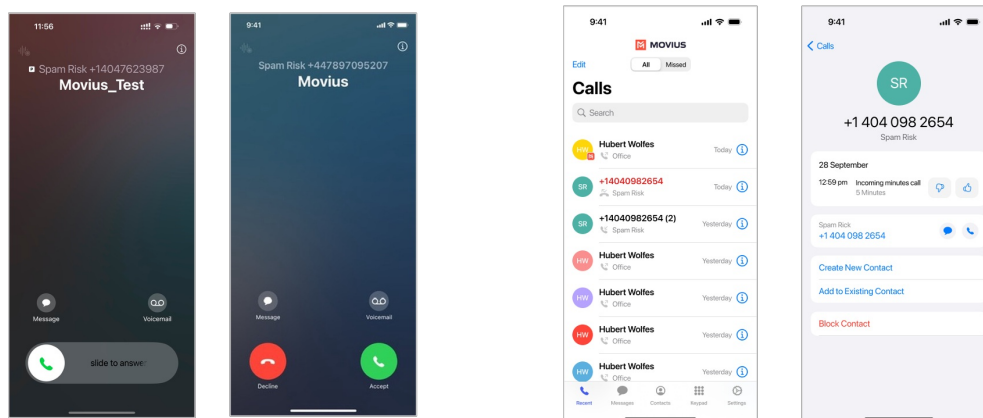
11:56

Spam Risk +14047623987
Movius_Test

Message
Voicemail

slide to answer

9:41

Spam Risk +447897095207
Movius

Message
Voicemail

Decline
Accept

9:41

MOVIUS

Edit
All
Missed

Calls

Search

HW Hubert Wolfes
Office
Today

SR +14040982654
Spam Risk
Today

SR +14040982654 (2)
Spam Risk
Yesterday

HW Hubert Wolfes
Office
Yesterday

HW Hubert Wolfes
Office
Yesterday

HW Hubert Wolfes
Office
Yesterday

HW Hubert Wolfes
Office
Yesterday

Recent
Messages
Contacts
Keypad
Settings

9:41

Calls

SR

+1 404 098 2654
Spam Risk

28 September

12:59 pm Incoming minutes call
5 Minutes

Spam Rick
+1 404 098 2654

Create New Contact

Add to Existing Contact

Block Contact